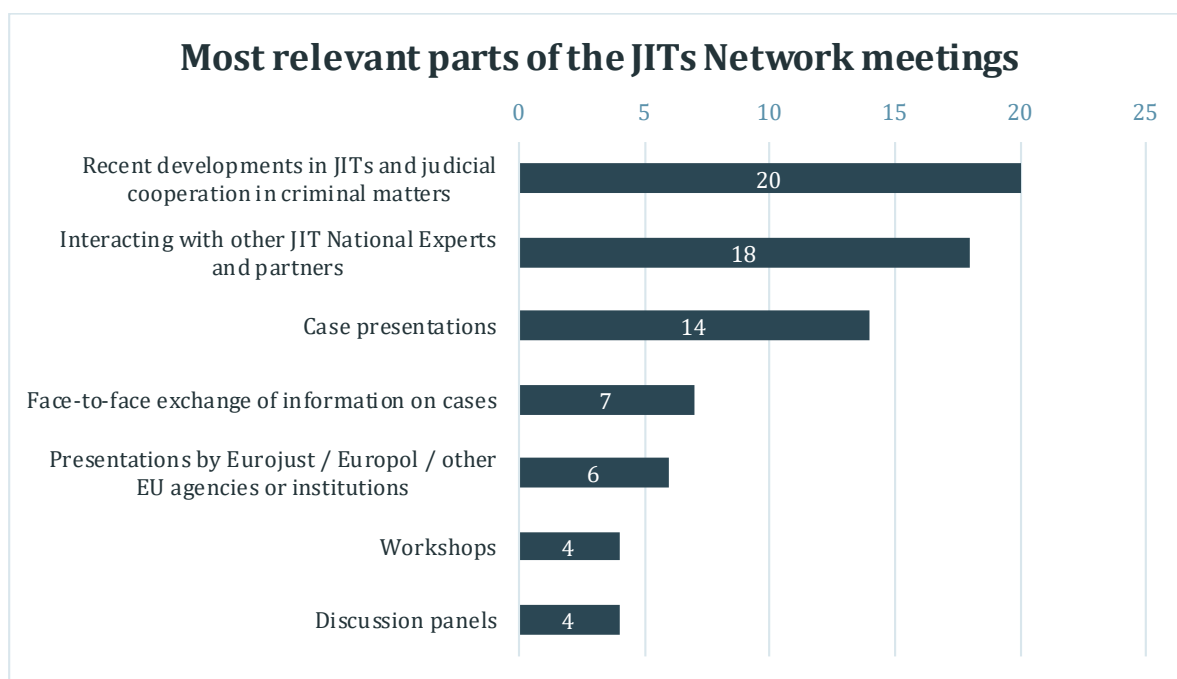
Most relevant parts of the JITs Network meetings

0 5 10 15 20 25

Recent developments in JITs and judicial cooperation in criminal matters 20

Interacting with other JIT National Experts and partners 18

Case presentations 14

Face-to-face exchange of information on cases 7

Presentations by Eurojust / Europol / other EU agencies or institutions 6

Workshops 4

Discussion panels 4